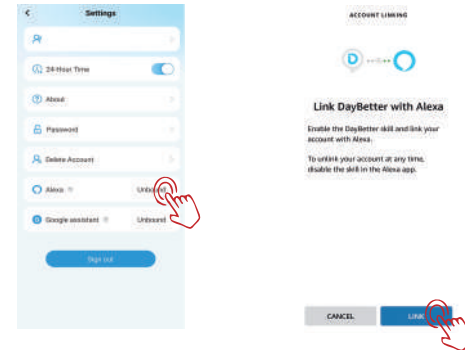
Settings

24-Hour Time

About

Password

Delete Account

Alexa

Unbound

Google assistant

Unbound

Sign out

ACCOUNT LINKING

Link DayBetter with Alexa

Enable the DayBetter skill and link your account with Alexa.

To unlink your account at any time, disable the skill in the Alexa app.

CANCEL

LINK